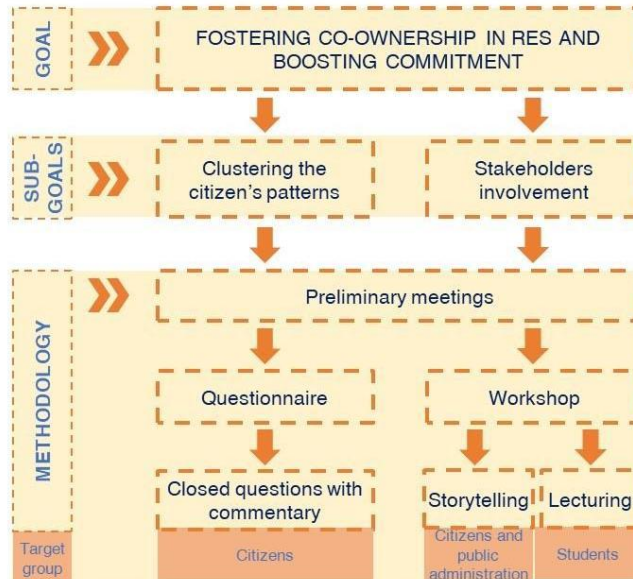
GOAL

FOSTERING CO-OWNERSHIP IN RES AND BOOSTING COMMITMENT

SUB-GOALS

Clustering the citizen's patterns

Stakeholders involvement

METHODOLOGY

Preliminary meetings

Questionnaire

Workshop

Closed questions with commentary

Storytelling

Lecturing

Target group

Citizens

Citizens and public administration

Students